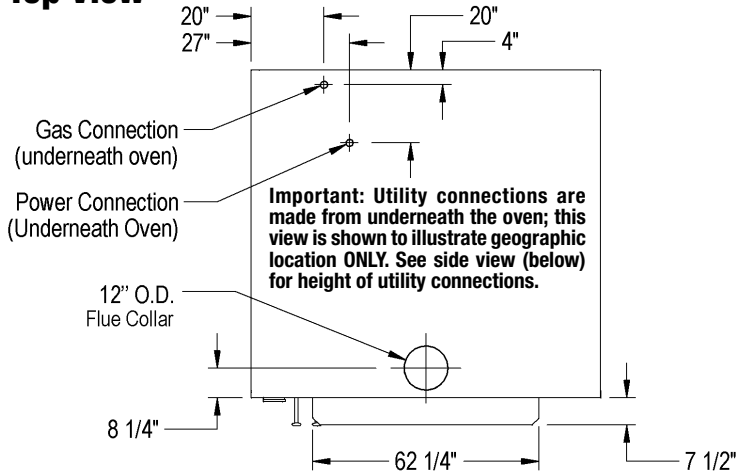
Top View

20"
27"
20"
4"

Gas Connection
(underneath oven)

Power Connection
(Underneath Oven)

Important: Utility connections are made from underneath the oven; this view is shown to illustrate geographic location ONLY. See side view (below) for height of utility connections.

12'' O.D.
Flue Collar

8 1/4"
62 1/4"
7 1/2"